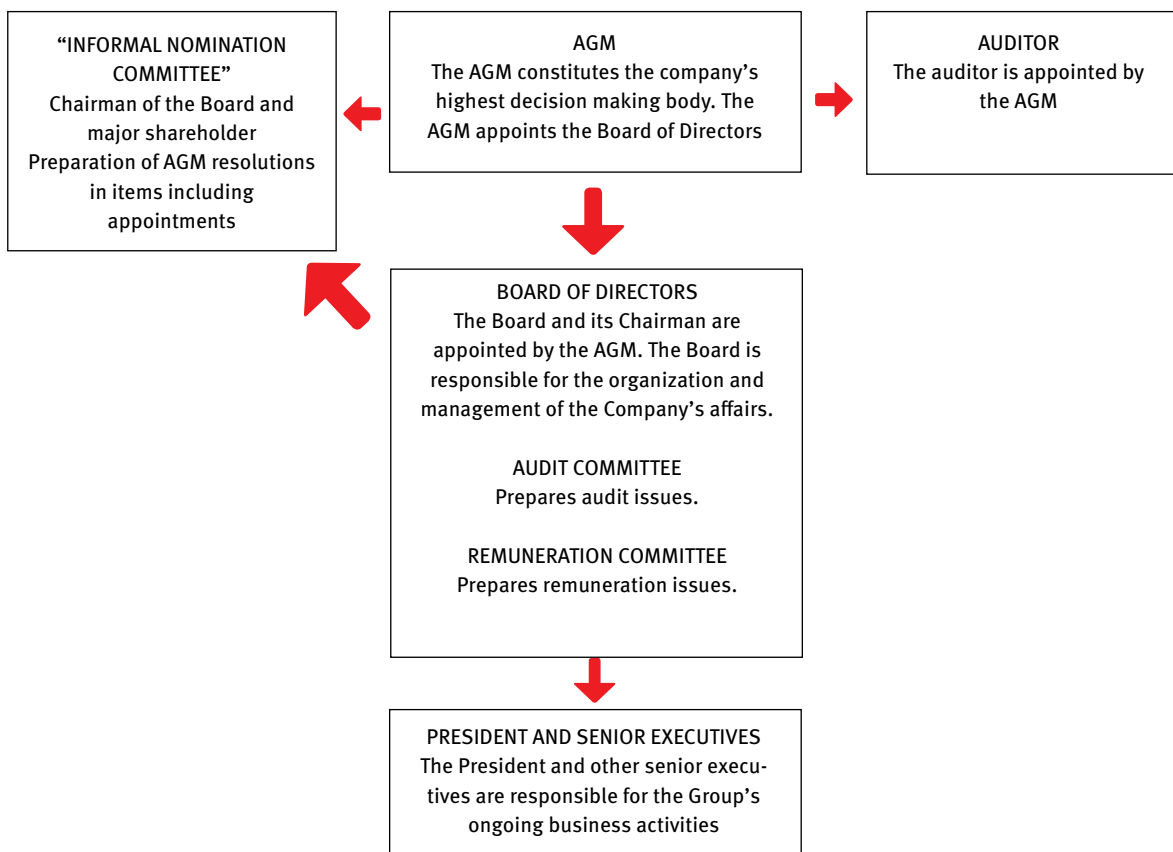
“INFORMAL NOMINATION COMMITTEE”
Chairman of the Board and major shareholder
Preparation of AGM resolutions in items including appointments

AGM
The AGM constitutes the company’s highest decision making body. The AGM appoints the Board of Directors

AUDITOR
The auditor is appointed by the AGM

BOARD OF DIRECTORS
The Board and its Chairman are appointed by the AGM. The Board is responsible for the organization and management of the Company’s affairs.

AUDIT COMMITTEE
Prepares audit issues.

REMUNERATION COMMITTEE
Prepares remuneration issues.

PRESIDENT AND SENIOR EXECUTIVES
The President and other senior executives are responsible for the Group’s ongoing business activities